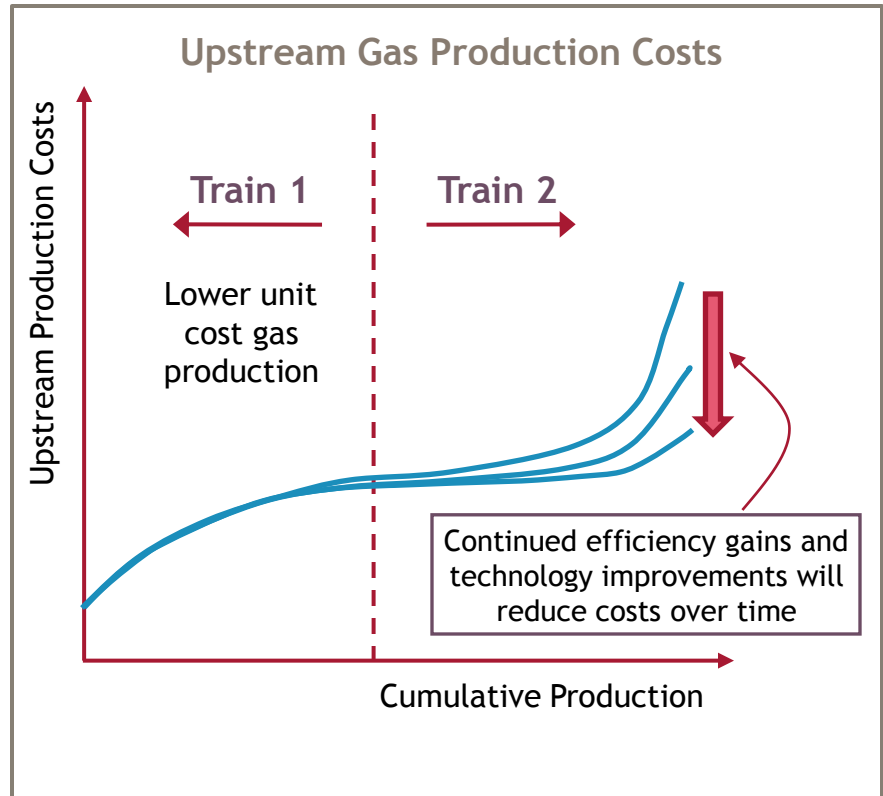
Upstream Gas Production Costs

Upstream Production Costs

Train 1

Train 2

Lower unit cost gas production

Continued efficiency gains and technology improvements will reduce costs over time

Cumulative Production